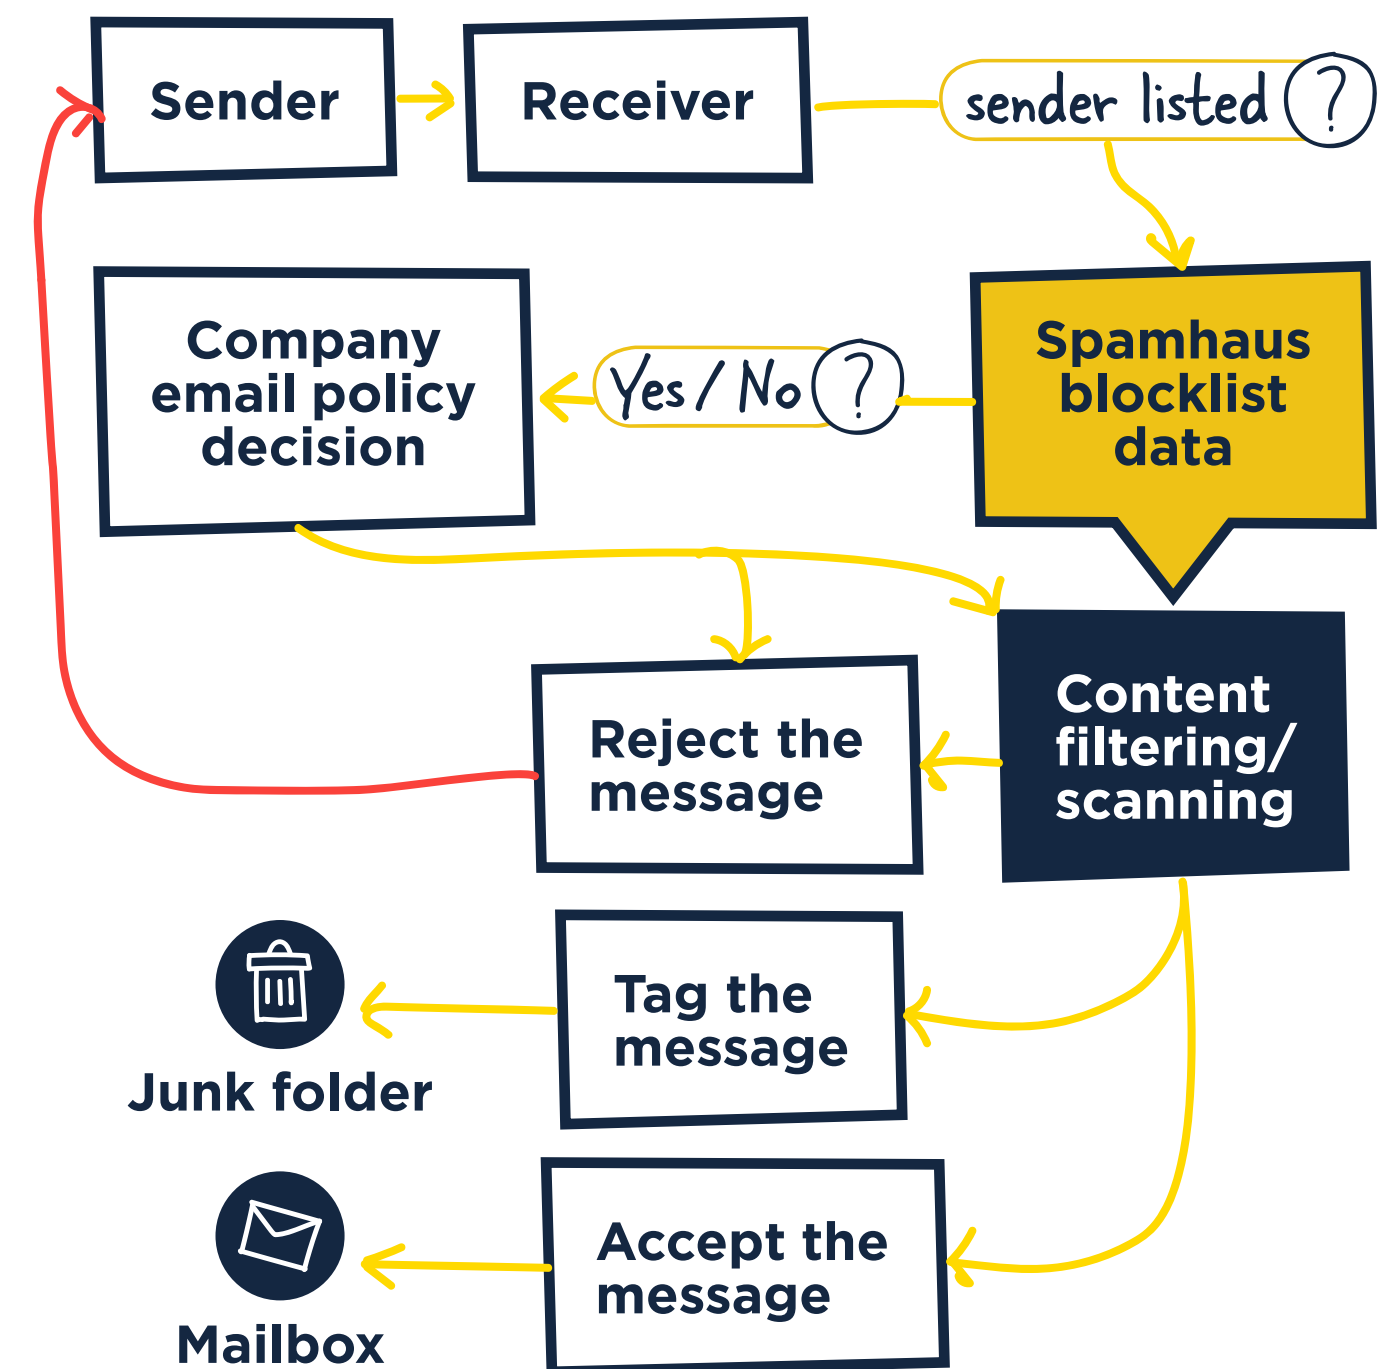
Sender

Receiver

sender listed ?

Company email policy decision

Yes / No ?

Spamhaus blocklist data

Reject the message

Content filtering/ scanning

Tag the message

Junk folder

Accept the message

Mailbox